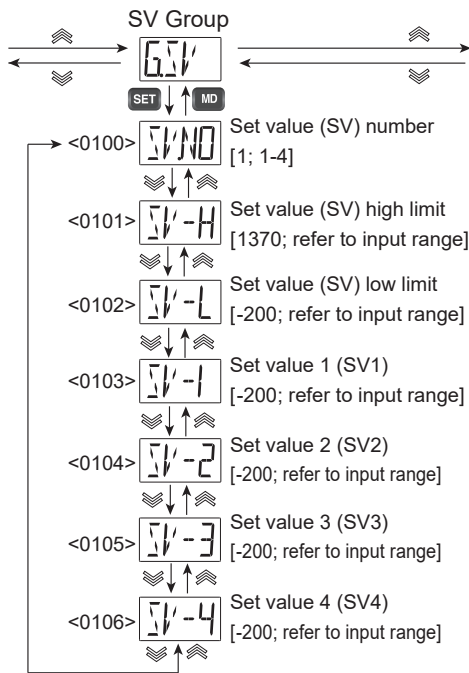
SV Group

G.SV

SET

MD

<0100> SVNO Set value (SV) number [1; 1-4]

<0101> SV-H Set value (SV) high limit [1370; refer to input range]

<0102> SV-L Set value (SV) low limit [-200; refer to input range]

<0103> SV-1 Set value 1 (SV1) [-200; refer to input range]

<0104> SV-2 Set value 2 (SV2) [-200; refer to input range]

<0105> SV-3 Set value 3 (SV3) [-200; refer to input range]

<0106> SV-4 Set value 4 (SV4) [-200; refer to input range]